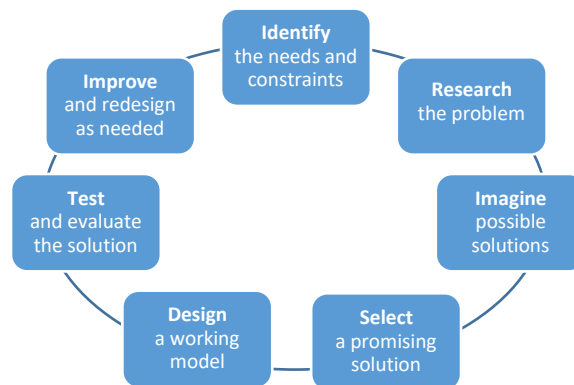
**Identify**
the needs and constraints

**Research**
the problem

**Imagine**
possible solutions

**Select**
a promising solution

**Design**
a working model

**Test**
and evaluate the solution

**Improve**
and redesign as needed